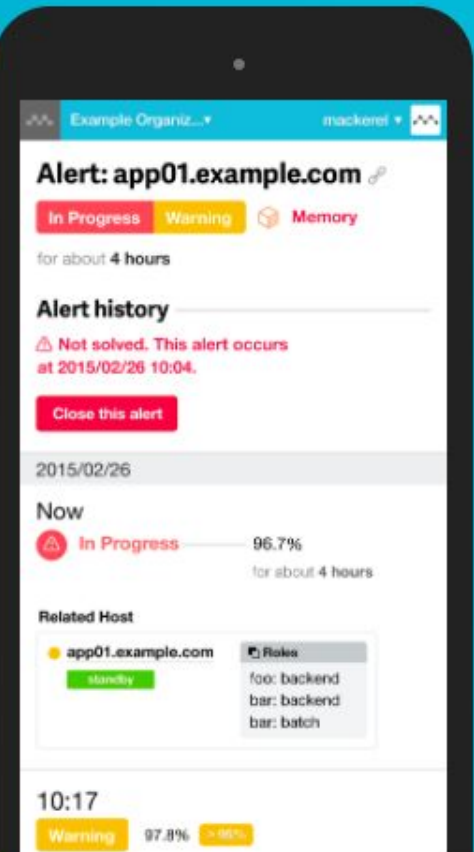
Example Organiz... ▾

mackerel ▾

Alert: app01.example.com

In Progress Warning Memory

for about 4 hours

Alert history

⚠ Not solved. This alert occurs at 2015/02/26 10:04.

Close this alert

2015/02/26

Now

In Progress 96.7%

for about 4 hours

Related Host

app01.example.com

standby

Roles

foo: backend
bar: backend
bar: batch

10:17

Warning 97.8% > 95%